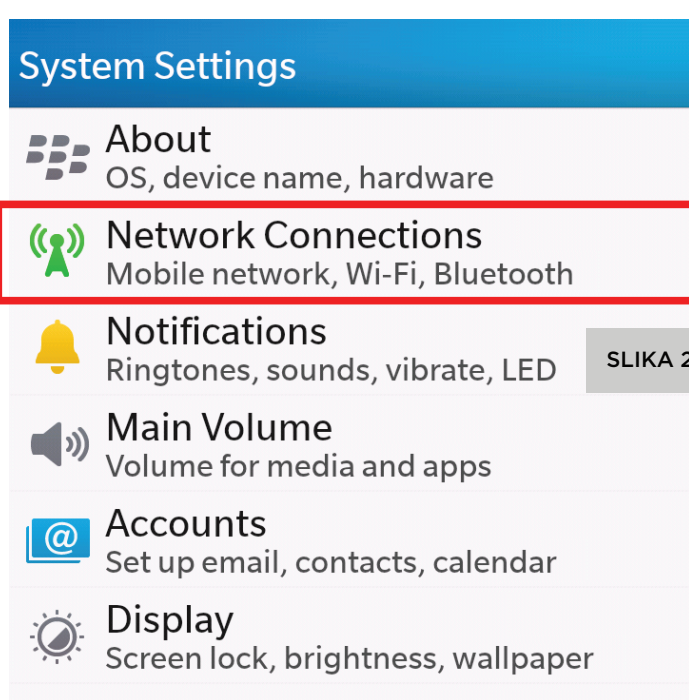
System Settings

About
OS, device name, hardware

Network Connections
Mobile network, Wi-Fi, Bluetooth

Notifications
Ringtones, sounds, vibrate, LED

SLIKA 2

Main Volume
Volume for media and apps

Accounts
Set up email, contacts, calendar

Display
Screen lock, brightness, wallpaper